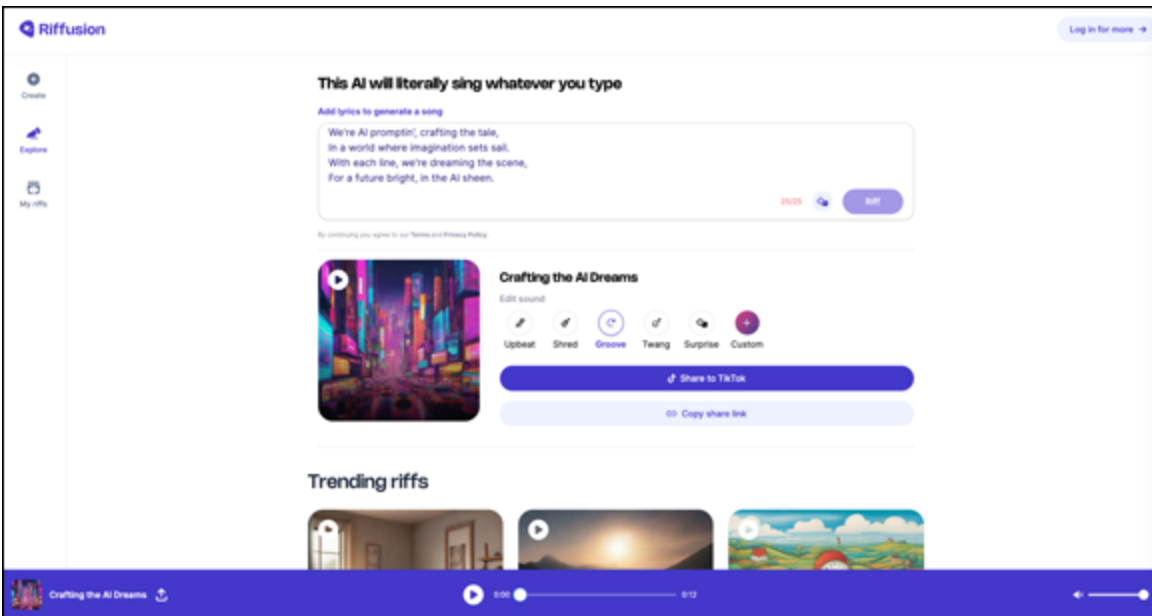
Riffusion

Log in for more →

Create

Explore

My riffs

This AI will literally sing whatever you type

Add lyrics to generate a song

We're AI promptin', crafting the tale,
In a world where imagination sets sail.
With each line, we're dreaming the scene,
For a future bright, in the AI sheen.

25/25

Riff

By continuing you agree to our Terms and Privacy Policy

Crafting the AI Dreams

Edit sound

Upbeat Shred Groove Twang Surprise Custom

Share to TikTok

Copy share link

Trending riffs

Crafting the AI Dreams

0:00

0:12